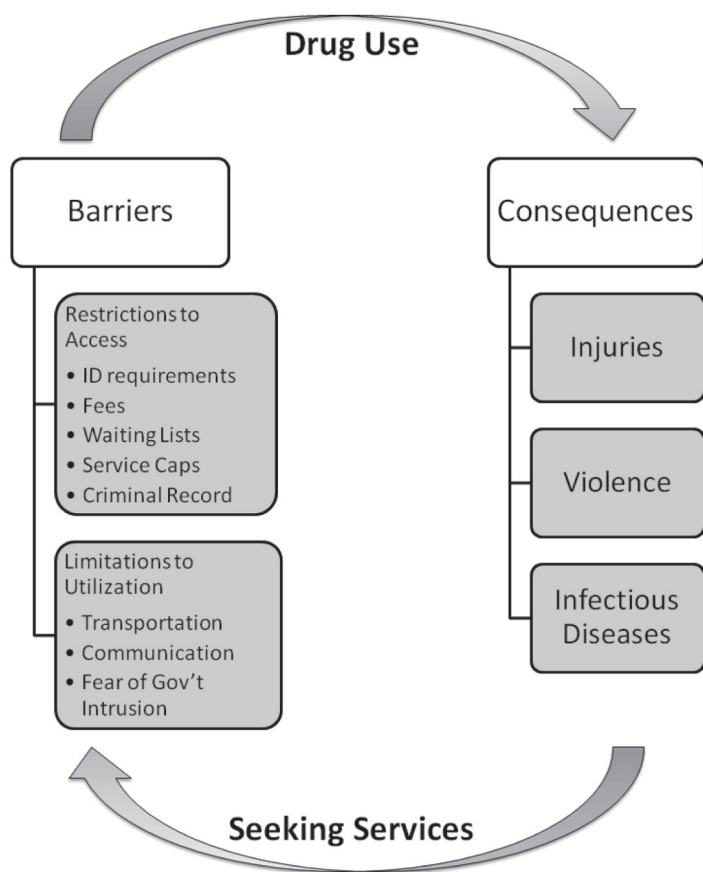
Drug Use

Barriers

Restrictions to Access
• ID requirements
• Fees
• Waiting Lists
• Service Caps
• Criminal Record

Limitations to Utilization
• Transportation
• Communication
• Fear of Gov't Intrusion

Consequences

Injuries

Violence

Infectious Diseases

Seeking Services